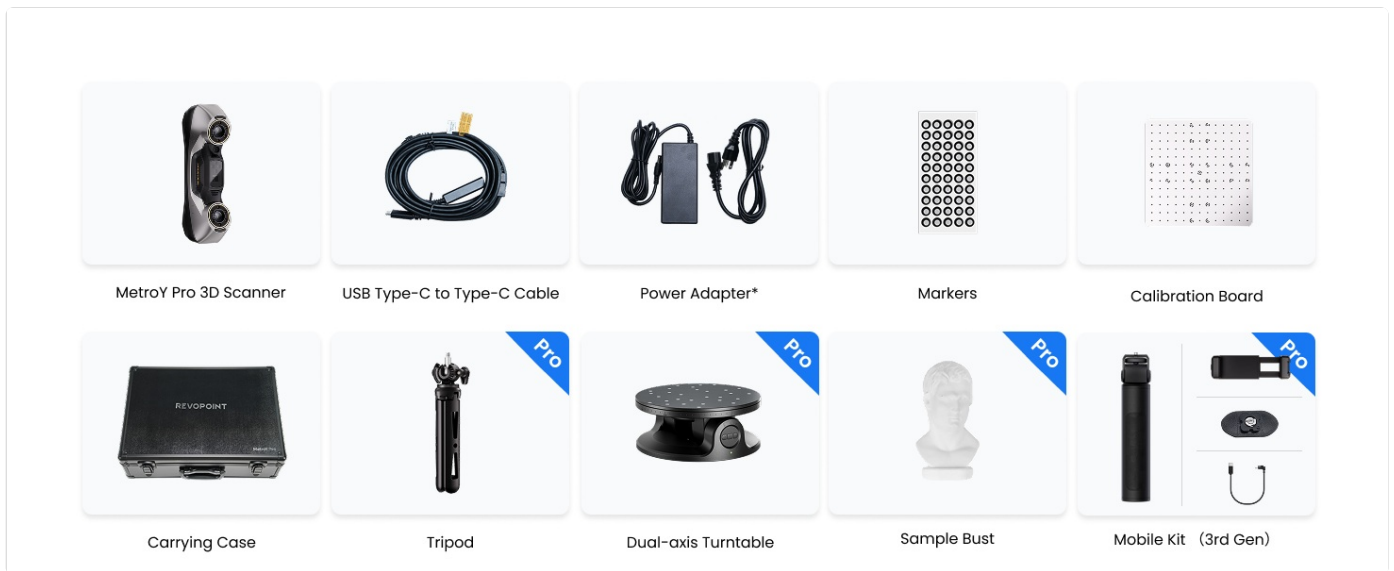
MetroY Pro 3D Scanner

USB Type-C to Type-C Cable

Power Adapter*

Markers

Calibration Board

REVOPOINT

Carrying Case

Pro

Tripod

Pro

Dual-axis Turntable

Pro

Sample Bust

Pro

Mobile Kit （3rd Gen）